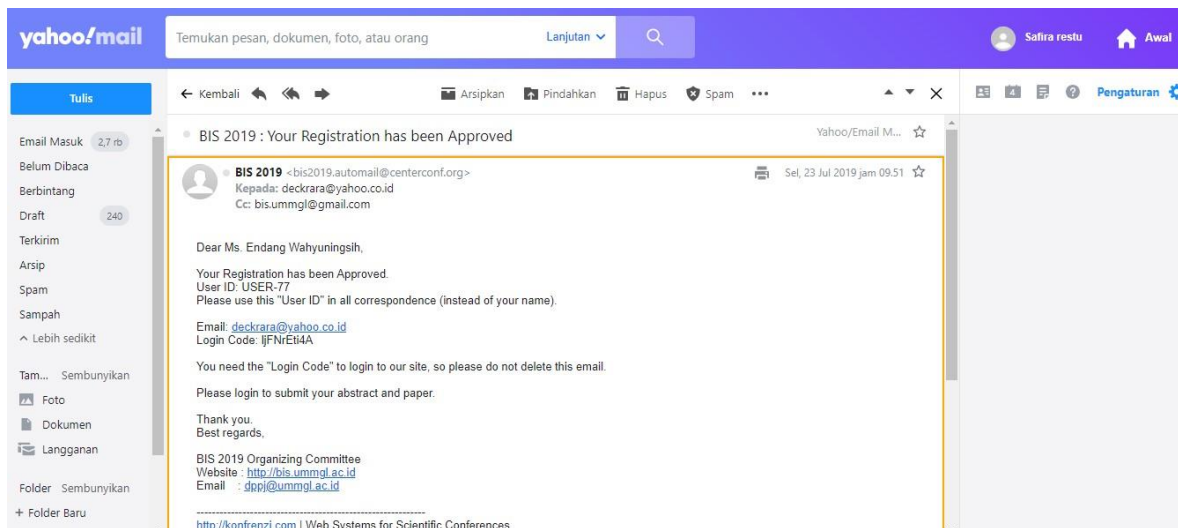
yahoo!mail

Temukan pesan, dokumen, foto, atau orang

Lanjutan

Safira restu

Awal

Tulis

← Kembali

Arsipkan

Pindahkan

Hapus

Spam

•••

Pengaturan

Email Masuk 2,7 rb

Belum Dibaca

Berbintang

Draft 240

Terkirim

Arsip

Spam

Sampah

^ Lebih sedikit

Tam... Sembunyikan

Foto

Dokumen

Langganan

Folder Sembunyikan

+ Folder Baru

BIS 2019 : Your Registration has been Approved

Yahoo/Email M...

BIS 2019 <bis2019.automail@centerconf.org>

Kepada: deckrara@yahoo.co.id

Cc: bis.ummgl@gmail.com

Sel, 23 Jul 2019 jam 09.51

Dear Ms. Endang Wahyuningsih,

Your Registration has been Approved.
User ID: USER-77
Please use this "User ID" in all correspondence (instead of your name).

Email: deckrara@yahoo.co.id
Login Code: ljFNrEti4A

You need the "Login Code" to login to our site, so please do not delete this email.

Please login to submit your abstract and paper.

Thank you.
Best regards,

BIS 2019 Organizing Committee
Website : http://bis.ummgl.ac.id
Email : dppj@ummgl.ac.id

------------------------------------------------------------
http://konfrenzi.com | Web Systems for Scientific Conferences